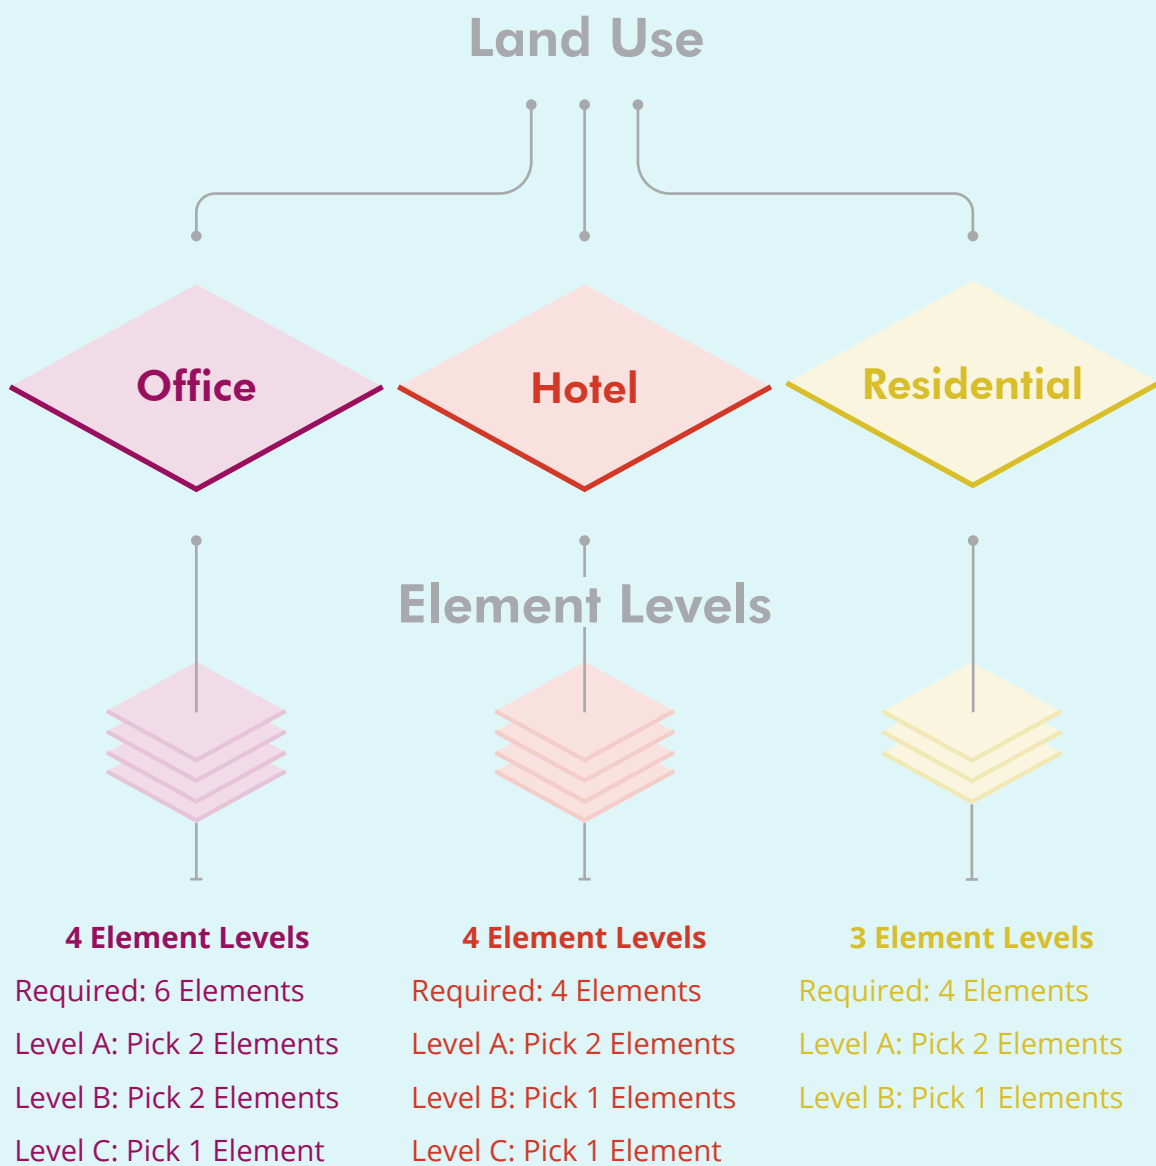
Land Use

Office

Hotel

Residential

Element Levels

4 Element Levels
Required: 6 Elements
Level A: Pick 2 Elements
Level B: Pick 2 Elements
Level C: Pick 1 Element

4 Element Levels
Required: 4 Elements
Level A: Pick 2 Elements
Level B: Pick 1 Elements
Level C: Pick 1 Element

3 Element Levels
Required: 4 Elements
Level A: Pick 2 Elements
Level B: Pick 1 Elements